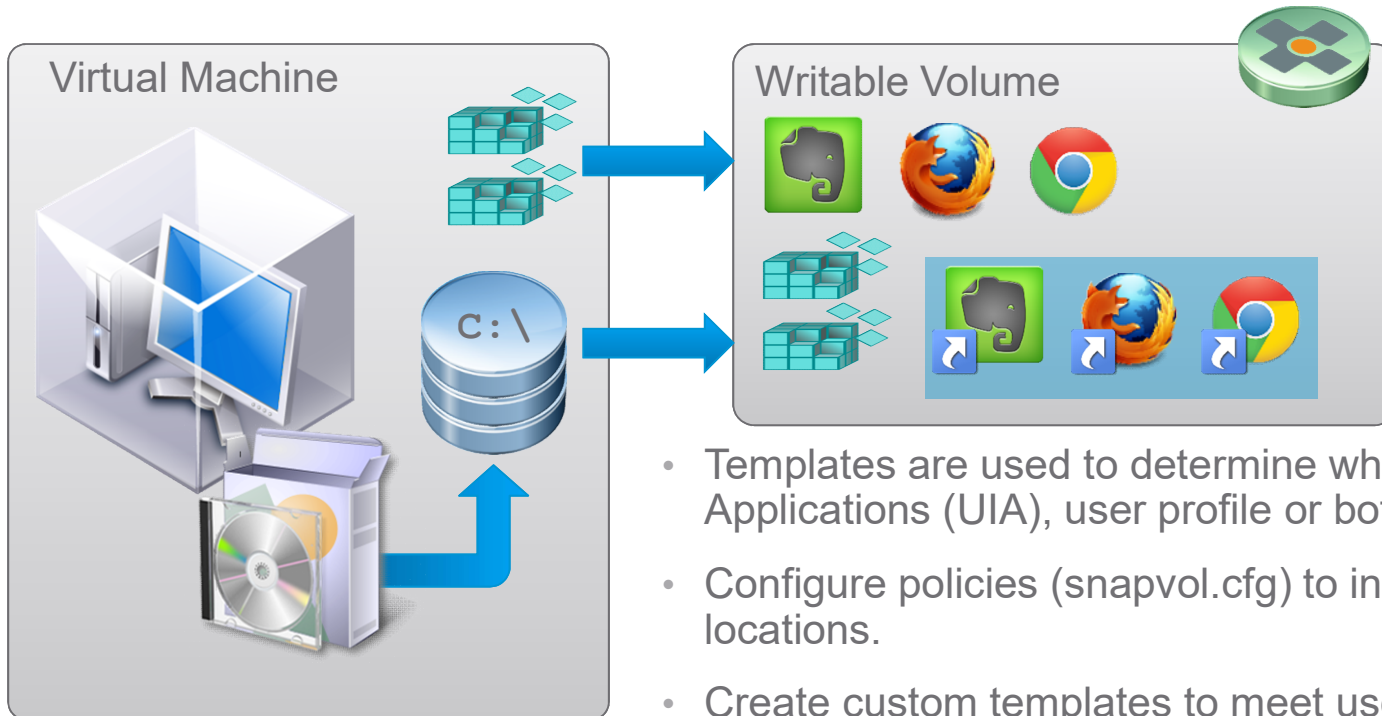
Virtual Machine

C:\

Writable Volume

• Templates are used to determine wh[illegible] Applications (UIA), user profile or bo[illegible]

• Configure policies (snapvol.cfg) to in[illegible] locations.

• Create custom templates to meet us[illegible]